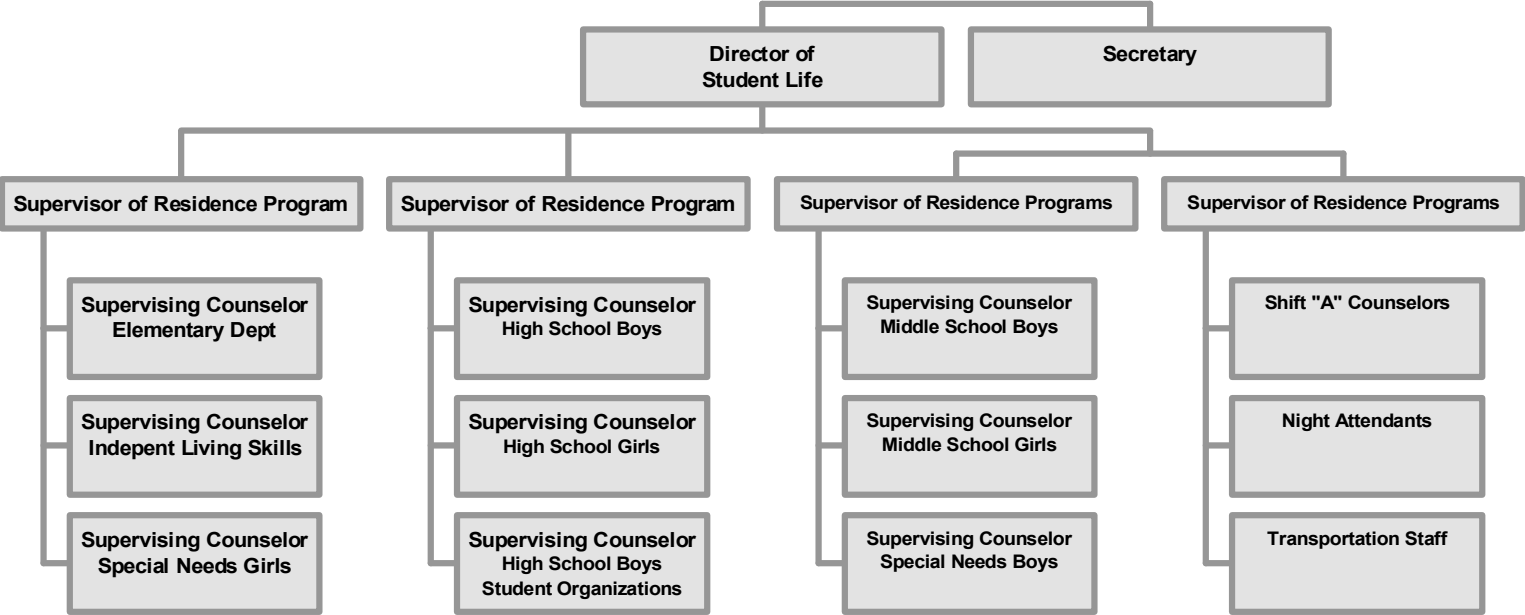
Director of Student Life

Secretary

Supervisor of Residence Program

Supervising Counselor Elementary Dept

Supervising Counselor Indepent Living Skills

Supervising Counselor Special Needs Girls

Supervisor of Residence Program

Supervising Counselor High School Boys

Supervising Counselor High School Girls

Supervising Counselor High School Boys Student Organizations

Supervisor of Residence Programs

Supervising Counselor Middle School Boys

Supervising Counselor Middle School Girls

Supervising Counselor Special Needs Boys

Supervisor of Residence Programs

Shift "A" Counselors

Night Attendants

Transportation Staff